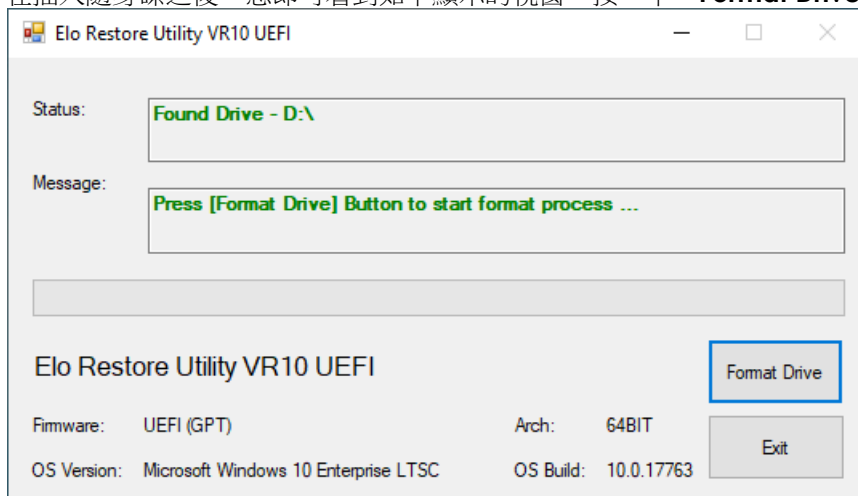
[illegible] Format Drive

Elo Restore Utility VR10 UEFI

Status:
Found Drive - D:\

Message:
Press [Format Drive] Button to start format process ...

Elo Restore Utility VR10 UEFI

Format Drive

Firmware: UEFI (GPT)
Arch: 64BIT

Exit

OS Version: Microsoft Windows 10 Enterprise LTSC
OS Build: 10.0.17763